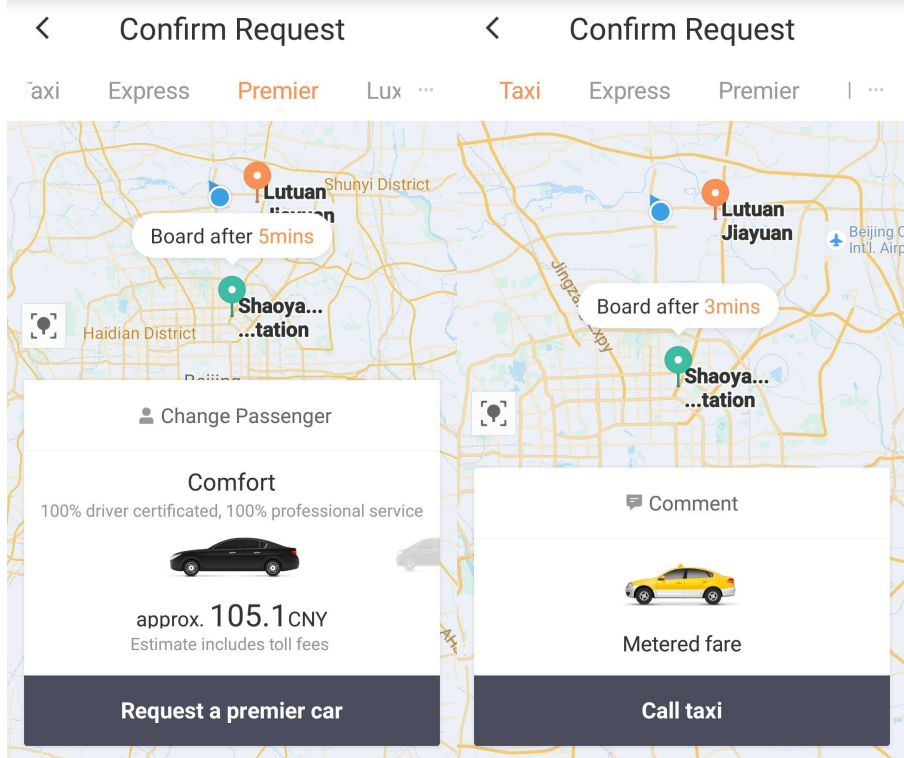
Confirm Request

axi Express Premier Lux ...

Shunyi District

Lutuan Jiayuan

Board after 5mins

Shaoya... ...tation

Haidian District

Beijing

Change Passenger

Comfort

100% driver certificated, 100% professional service

approx. 105.1CNY

Estimate includes toll fees

Request a premier car

Confirm Request

Taxi Express Premier ...

Lutuan Jiayuan

Beijing C Int'l. Airp

Jingza...xpy

Board after 3mins

Shaoya... ...tation

Comment

Metered fare

Call taxi